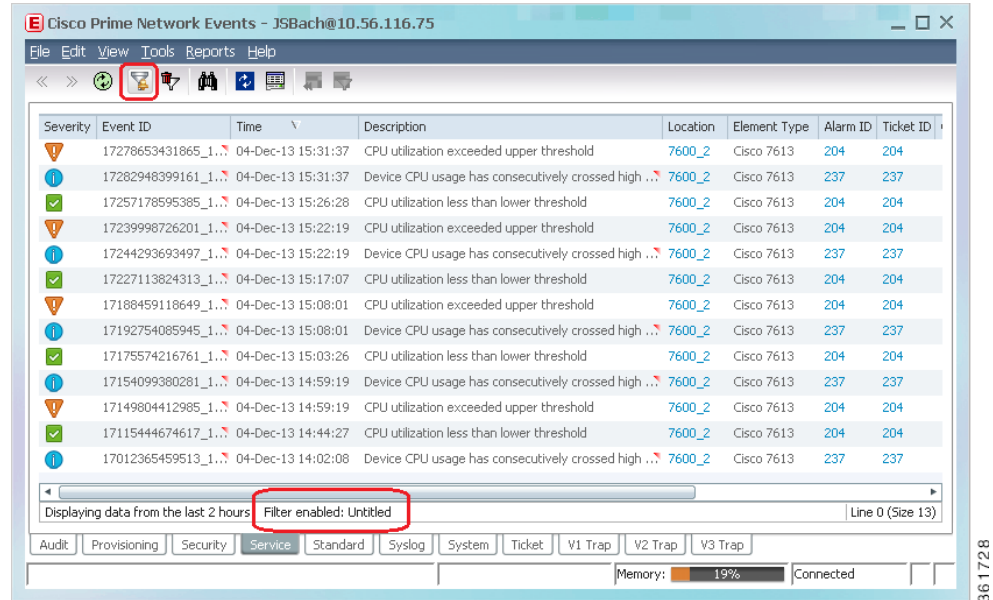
Cisco Prime Network Events - JSBach@10.56.116.75

File Edit View Tools Reports Help

| Severity | Event ID | Time | Description | Location | Element Type | Alarm ID | Ticket ID |
|---|---|---|---|---|---|---|---|
| | 17278653431865_1... | 04-Dec-13 15:31:37 | CPU utilization exceeded upper threshold | 7600_2 | Cisco 7613 | 204 | 204 |
| | 17282948399161_1... | 04-Dec-13 15:31:37 | Device CPU usage has consecutively crossed high ... | 7600_2 | Cisco 7613 | 237 | 237 |
| | 17257178595385_1... | 04-Dec-13 15:26:28 | CPU utilization less than lower threshold | 7600_2 | Cisco 7613 | 204 | 204 |
| | 17239998726201_1... | 04-Dec-13 15:22:19 | CPU utilization exceeded upper threshold | 7600_2 | Cisco 7613 | 204 | 204 |
| | 17244293693497_1... | 04-Dec-13 15:22:19 | Device CPU usage has consecutively crossed high ... | 7600_2 | Cisco 7613 | 237 | 237 |
| | 17227113824313_1... | 04-Dec-13 15:17:07 | CPU utilization less than lower threshold | 7600_2 | Cisco 7613 | 204 | 204 |
| | 17188459118649_1... | 04-Dec-13 15:08:01 | CPU utilization exceeded upper threshold | 7600_2 | Cisco 7613 | 204 | 204 |
| | 17192754085945_1... | 04-Dec-13 15:08:01 | Device CPU usage has consecutively crossed high ... | 7600_2 | Cisco 7613 | 237 | 237 |
| | 17175574216761_1... | 04-Dec-13 15:03:26 | CPU utilization less than lower threshold | 7600_2 | Cisco 7613 | 204 | 204 |
| | 17154099380281_1... | 04-Dec-13 14:59:19 | Device CPU usage has consecutively crossed high ... | 7600_2 | Cisco 7613 | 237 | 237 |
| | 17149804412985_1... | 04-Dec-13 14:59:19 | CPU utilization exceeded upper threshold | 7600_2 | Cisco 7613 | 204 | 204 |
| | 17115444674617_1... | 04-Dec-13 14:44:27 | CPU utilization less than lower threshold | 7600_2 | Cisco 7613 | 204 | 204 |
| | 17012365459513_1... | 04-Dec-13 14:02:08 | Device CPU usage has consecutively crossed high ... | 7600_2 | Cisco 7613 | 237 | 237 |

Displaying data from the last 2 hours Filter enabled: Untitled Line 0 (Size 13)

Audit Provisioning Security Service Standard Syslog System Ticket V1 Trap V2 Trap V3 Trap

Memory: 19% Connected

361728